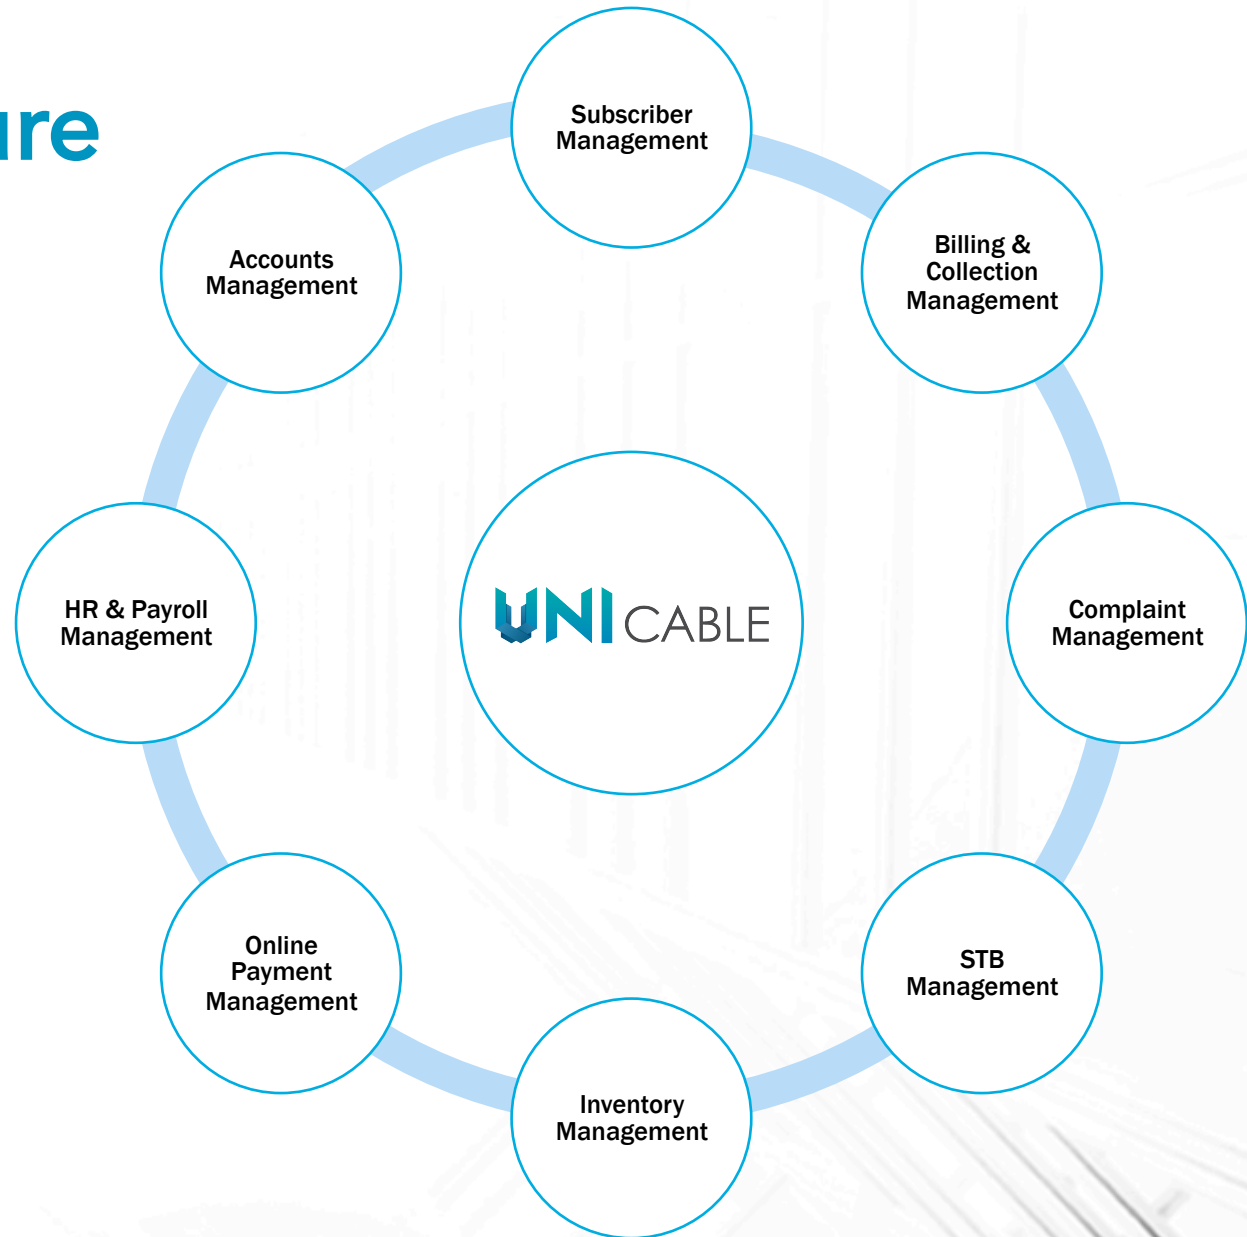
ıre

Subscriber Management

Billing & Collection Management

Complaint Management

STB Management

Inventory Management

Online Payment Management

HR & Payroll Management

Accounts Management

UNI CABLE